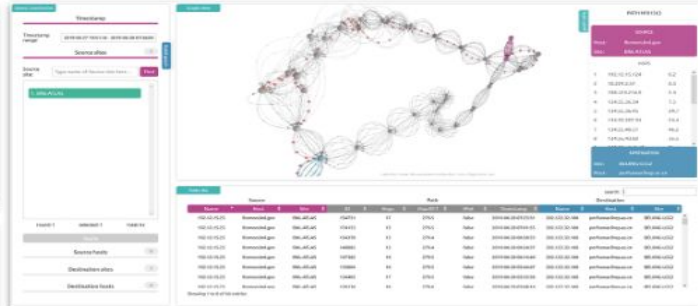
Timestamp

Timestamp range

Source sites

Source site

Find

Source hosts

Destination sites

Destination hosts

Graph view

PATH ####1323

SOURCE

DESTINATION

Table view

Source

Path

Destination

Host

Site

Hops

Timestamp

Name

Host

Site